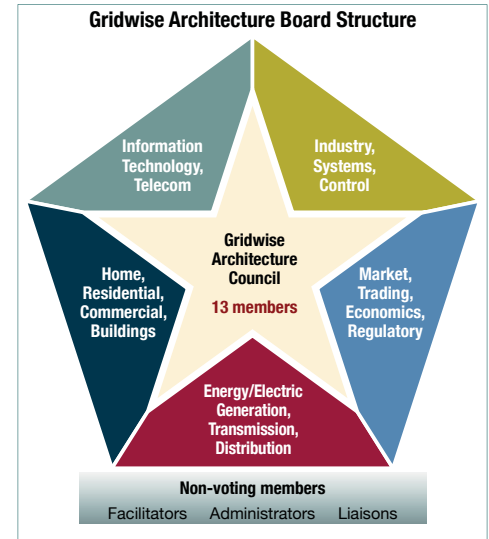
Gridwise Architecture Board Structure

Information Technology, Telecom

Industry, Systems, Control

Gridwise Architecture Council

13 members

Home, Residential, Commercial, Buildings

Market, Trading, Economics, Regulatory

Energy/Electric Generation, Transmission, Distribution

Non-voting members

Facilitators Administrators Liaisons